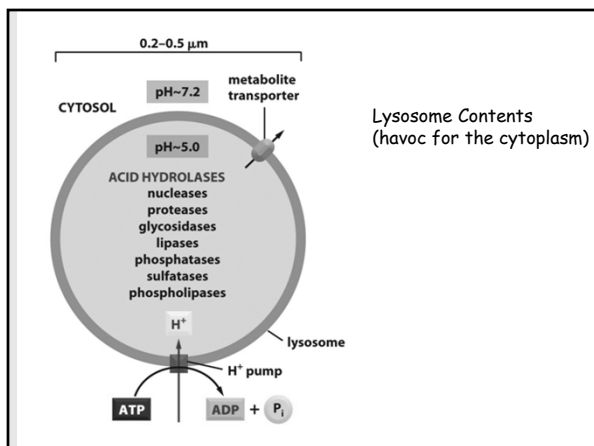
0.2–0.5 μm

CYTOSOL

pH~7.2

metabolite transporter

pH~5.0

ACID HYDROLASES
nucleases
proteases
glycosidases
lipases
phosphatases
sulfatases
phospholipases

$H^+$

lysosome

$H^+$ pump

ATP

ADP + $P_i$

Lysosome Contents
(havoc for the cytoplasm)